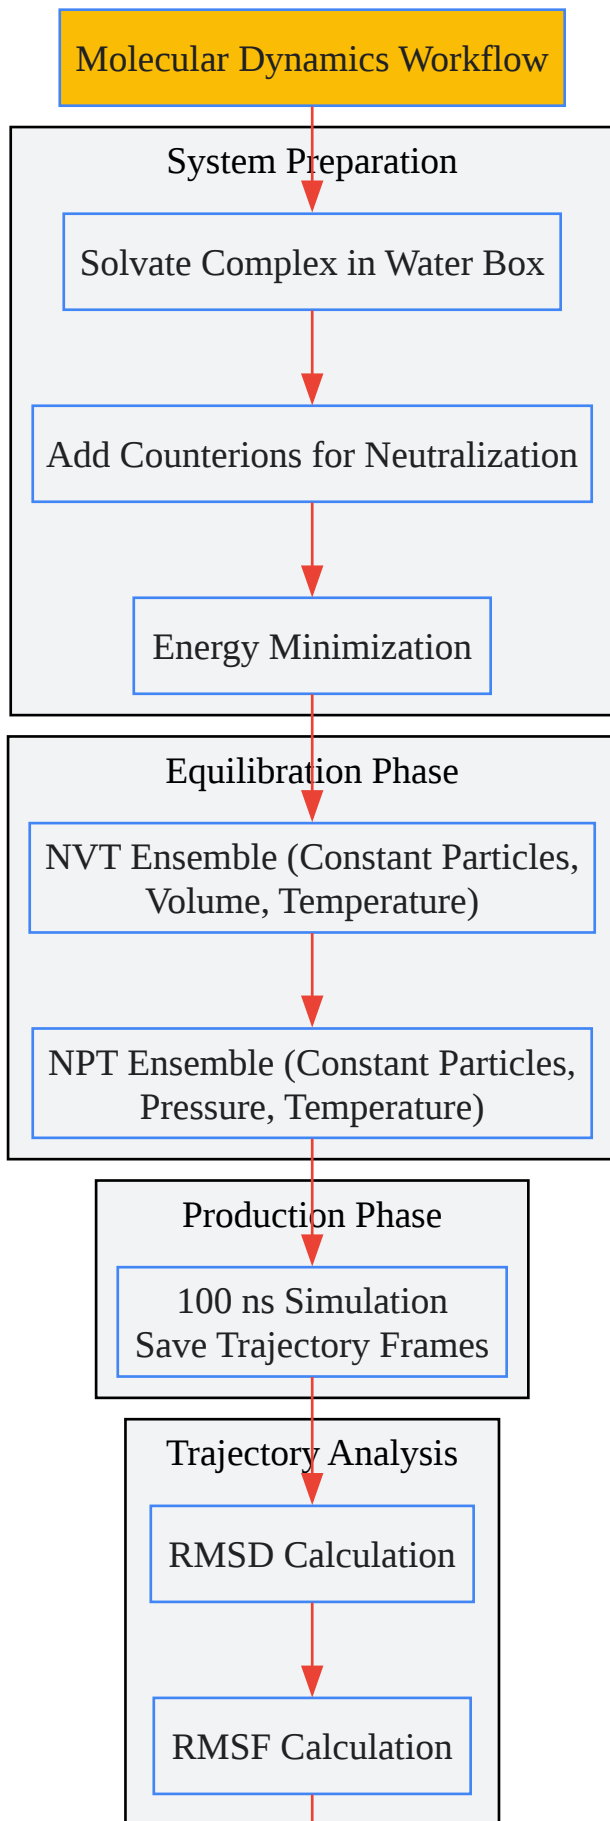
Molecular Dynamics Workflow

System Preparation

Solvate Complex in Water Box

Add Counterions for Neutralization

Energy Minimization

Equilibration Phase

NVT Ensemble (Constant Particles, Volume, Temperature)

NPT Ensemble (Constant Particles, Pressure, Temperature)

Production Phase

100 ns Simulation Save Trajectory Frames

Trajectory Analysis

RMSD Calculation

RMSF Calculation